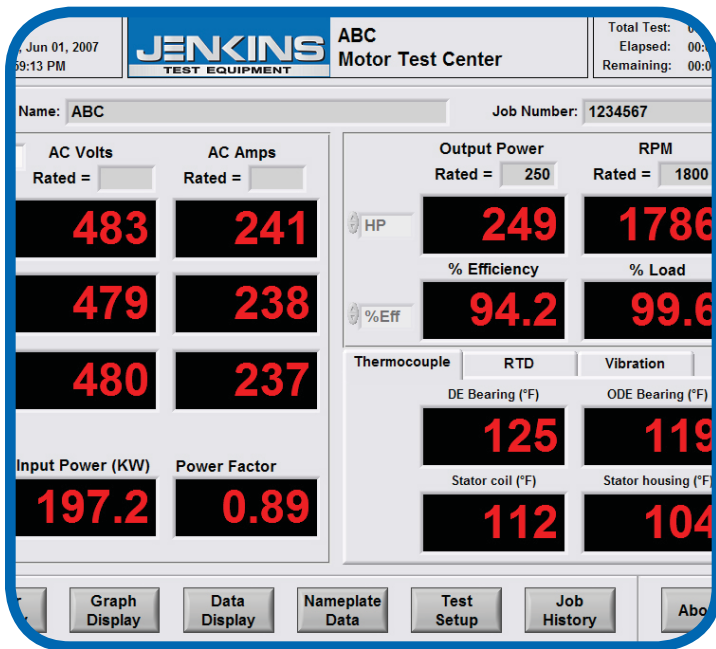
, Jun 01, 2007
59:13 PM

JENKINS
TEST EQUIPMENT

ABC
Motor Test Center

Total Test:
Elapsed: 00
Remaining: 00

Name: ABC

Job Number: 1234567

AC Volts
Rated =

AC Amps
Rated =

483
241
479
238
480
237

Input Power (KW)
197.2

Power Factor
0.89

Output Power
Rated = 250

RPM
Rated = 1800

HP
249
1786

% Efficiency
% Load

%Eff
94.2
99.6

Thermocouple
RTD
Vibration

DE Bearing (°F)
125

ODE Bearing (°F)
119

Stator coil (°F)
112

Stator housing (°F)
104

Graph Display
Data Display
Nameplate Data
Test Setup
Job History
Abo